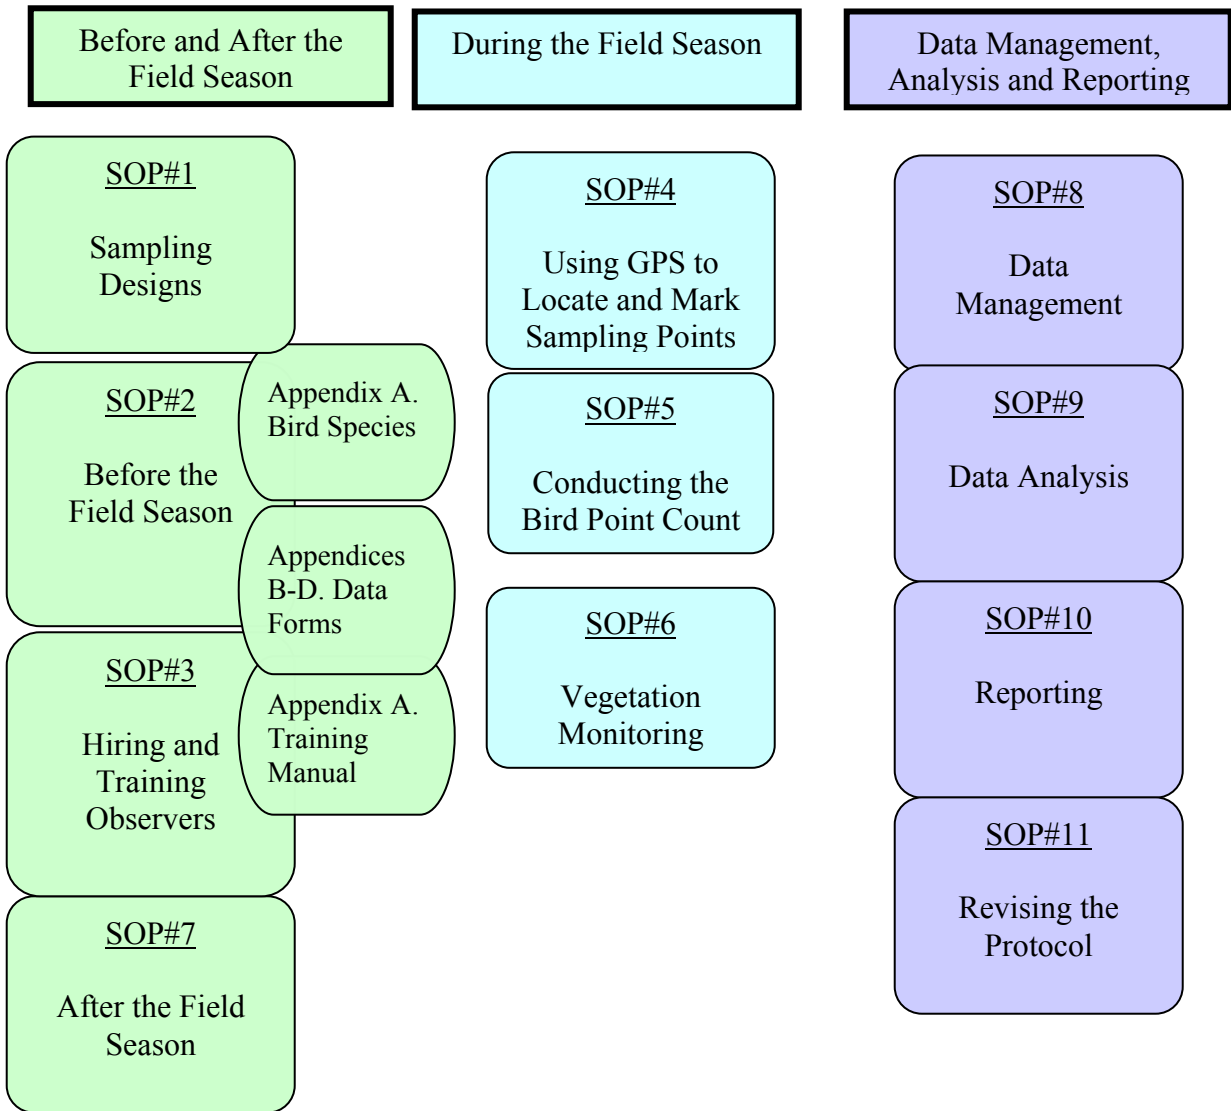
Before and After the Field Season

SOP#1

Sampling Designs

SOP#2

Before the Field Season

Appendix A. Bird Species

Appendices B-D. Data Forms

SOP#3

Hiring and Training Observers

Appendix A. Training Manual

SOP#7

After the Field Season

During the Field Season

SOP#4

Using GPS to Locate and Mark Sampling Points

SOP#5

Conducting the Bird Point Count

SOP#6

Vegetation Monitoring

Data Management, Analysis and Reporting

SOP#8

Data Management

SOP#9

Data Analysis

SOP#10

Reporting

SOP#11

Revising the Protocol